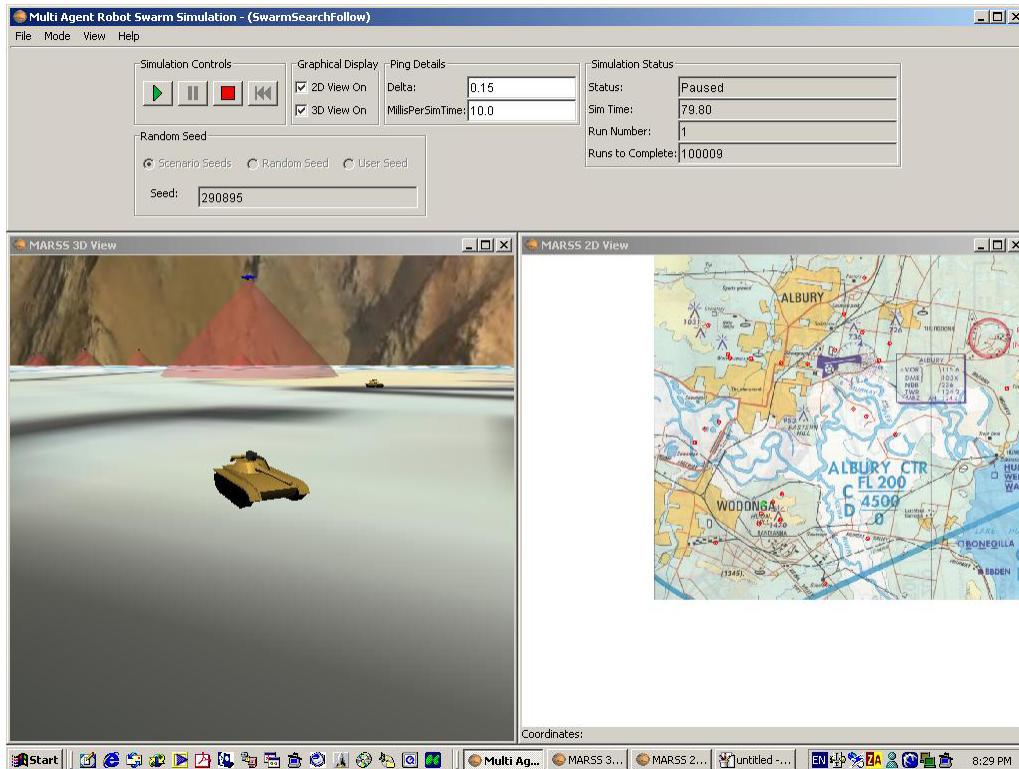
Multi Agent Robot Swarm Simulation - (SwarmSearchFollow)

File Mode View Help

Simulation Controls

Graphical Display
2D View On
3D View On

Ping Details
Delta: 0.15
MillisPerSimTime: 10.0

Simulation Status
Status: Paused
Sim Time: 79.80
Run Number: 1
Runs to Complete: 100009

Random Seed
Scenario Seeds Random Seed User Seed
Seed: 290895

MARSS 3D View

MARSS 2D View

ALBURY
ALBURY CTR
FL 200
C 4500
D 0
WODONGA
BONEGILLA
EBDEN

Coordinates:

Start Multi Ag... MARSS 3... MARSS 2... untitled -... EN 8:29 PM